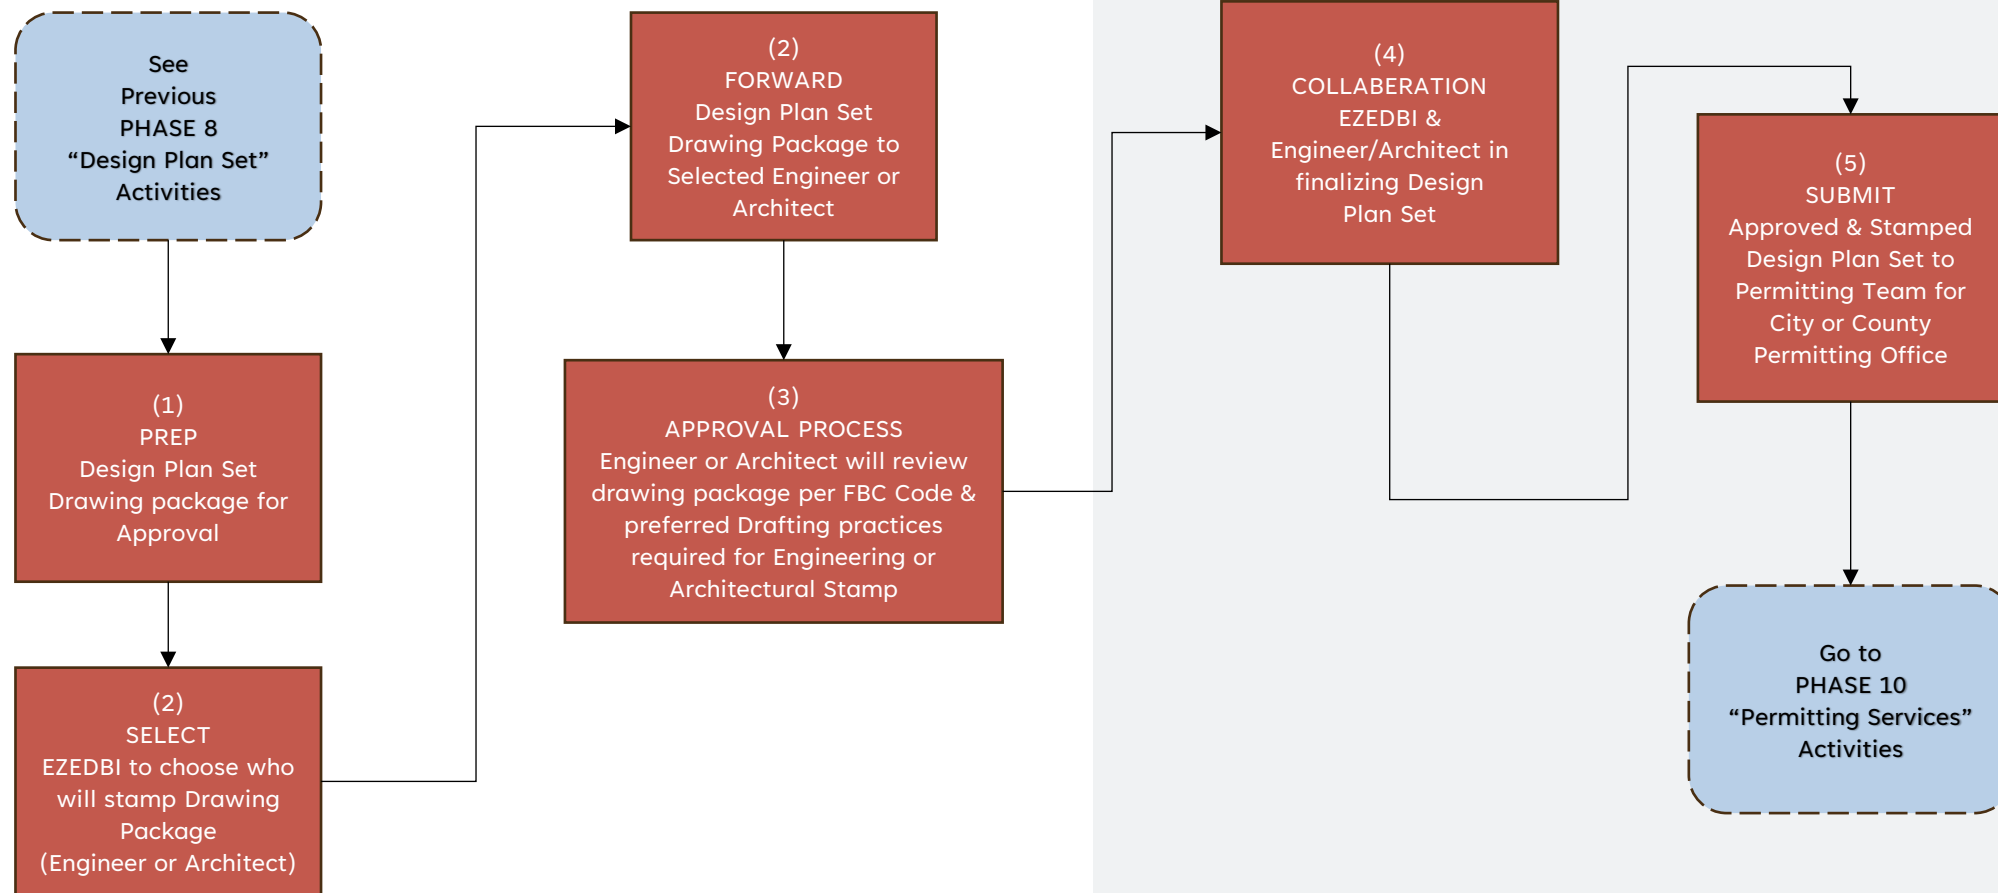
See Previous PHASE 8 “Design Plan Set” Activities

(1)
PREP
Design Plan Set Drawing package for Approval

(2)
SELECT
EZEDBI to choose who will stamp Drawing Package (Engineer or Architect)

(2)
FORWARD
Design Plan Set Drawing Package to Selected Engineer or Architect

(3)
APPROVAL PROCESS
Engineer or Architect will review drawing package per FBC Code & preferred Drafting practices required for Engineering or Architectural Stamp

(4)
COLLABERATION
EZEDBI & Engineer/Architect in finalizing Design Plan Set

(5)
SUBMIT
Approved & Stamped Design Plan Set to Permitting Team for City or County Permitting Office

Go to PHASE 10 “Permitting Services” Activities